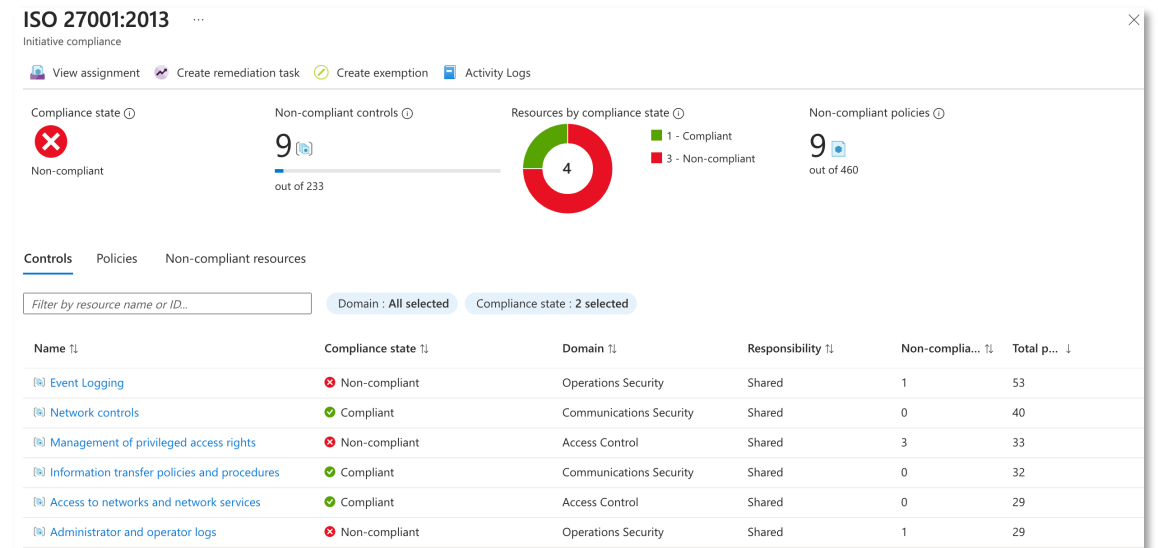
ISO 27001:2013 ···
Initiative compliance

View assignment Create remediation task Create exemption Activity Logs

Compliance state ⓘ
Non-compliant

Non-compliant controls ⓘ
9
out of 233

Resources by compliance state ⓘ
4
1 - Compliant
3 - Non-compliant

Non-compliant policies ⓘ
9
out of 460

Controls Policies Non-compliant resources

Filter by resource name or ID...

Domain : All selected Compliance state : 2 selected

| Name ⇅ | Compliance state ⇅ | Domain ⇅ | Responsibility ⇅ | Non-complia... ⇅ | Total p... ↓ |
|---|---|---|---|---|---|
| Event Logging | Non-compliant | Operations Security | Shared | 1 | 53 |
| Network controls | Compliant | Communications Security | Shared | 0 | 40 |
| Management of privileged access rights | Non-compliant | Access Control | Shared | 3 | 33 |
| Information transfer policies and procedures | Compliant | Communications Security | Shared | 0 | 32 |
| Access to networks and network services | Compliant | Access Control | Shared | 0 | 29 |
| Administrator and operator logs | Non-compliant | Operations Security | Shared | 1 | 29 |